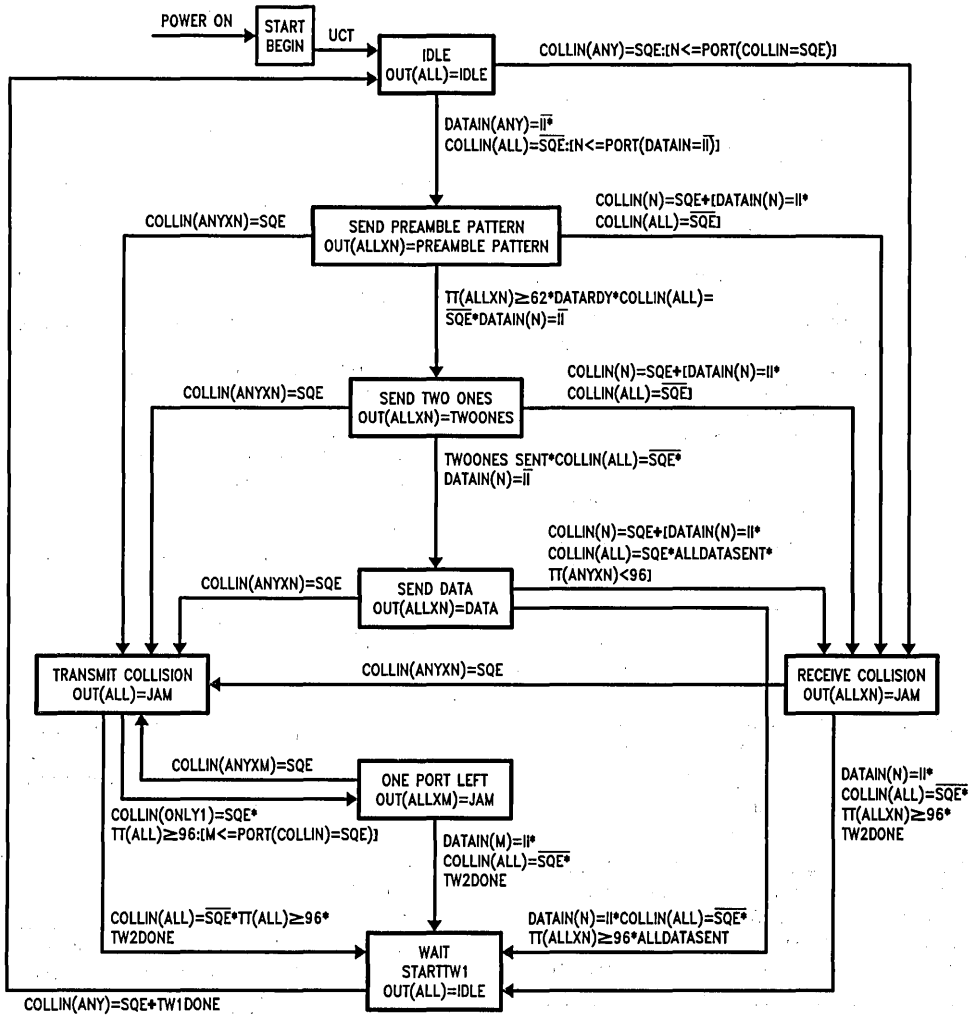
POWER ON

START
BEGIN

UCT

IDLE
OUT(ALL)=IDLE

COLLIN(ANY)=SQE:[N<=PORT(COLLIN=SQE)]

DATAIN(ANY)=$\overline{II}$*
COLLIN(ALL)=$\overline{SQE}$:[N<=PORT(DATAIN=$\overline{II}$)]

COLLIN(ANYXN)=SQE

SEND PREAMBLE PATTERN
OUT(ALLXN)=PREAMBLE PATTERN

COLLIN(N)=SQE+[DATAIN(N)=II*
COLLIN(ALL)=$\overline{SQE}$]

TT(ALLXN)$\geq$62*DATARDY*COLLIN(ALL)=
$\overline{SQE}$*DATAIN(N)=$\overline{II}$

COLLIN(ANYXN)=SQE

SEND TWO ONES
OUT(ALLXN)=TWOONES

COLLIN(N)=SQE+[DATAIN(N)=II*
COLLIN(ALL)=$\overline{SQE}$]

TWOONES SENT*COLLIN(ALL)=$\overline{SQE}$*
DATAIN(N)=$\overline{II}$

COLLIN(N)=SQE+[DATAIN(N)=II*
COLLIN(ALL)=SQE*ALLDATASENT*
TT(ANYXN)<96]

COLLIN(ANYXN)=SQE

SEND DATA
OUT(ALLXN)=DATA

TRANSMIT COLLISION
OUT(ALL)=JAM

COLLIN(ANYXN)=SQE

RECEIVE COLLISION
OUT(ALLXN)=JAM

COLLIN(ANYXM)=SQE

ONE PORT LEFT
OUT(ALLXM)=JAM

COLLIN(ONLY1)=SQE*
TT(ALL)$\geq$96:[M<=PORT(COLLIN=SQE)]

DATAIN(M)=II*
COLLIN(ALL)=$\overline{SQE}$*
TW2DONE

DATAIN(N)=II*
COLLIN(ALL)=$\overline{SQE}$*
TT(ALLXN)$\geq$96*
TW2DONE

COLLIN(ALL)=$\overline{SQE}$*TT(ALL)$\geq$96*
TW2DONE

DATAIN(N)=II*COLLIN(ALL)=$\overline{SQE}$*
TT(ALLXN)$\geq$96*ALLDATASENT

WAIT
STARTTW1
OUT(ALL)=IDLE

COLLIN(ANY)=SQE+TW1DONE